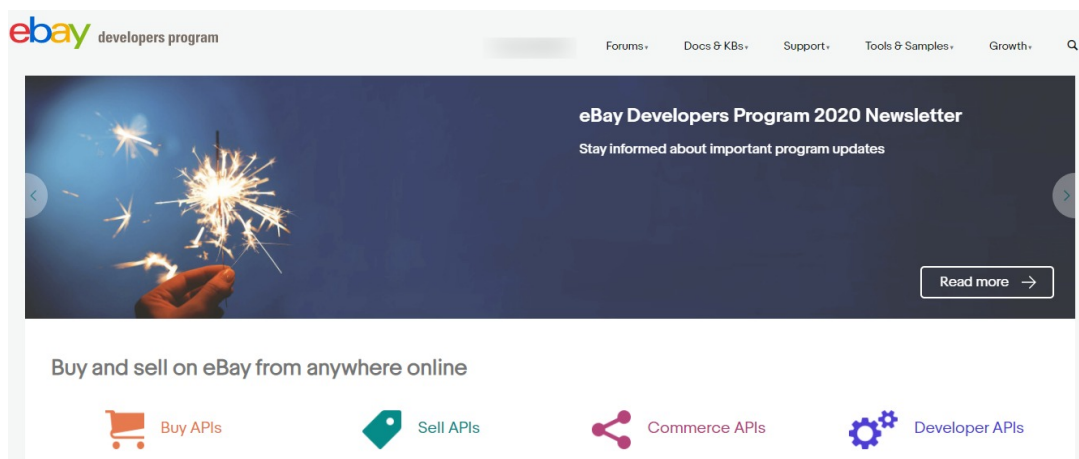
ebay developers program

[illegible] Forums Docs & KBs Support Tools & Samples Growth

eBay Developers Program 2020 Newsletter

Stay informed about important program updates

Read more →

Buy and sell on eBay from anywhere online

Buy APIs

Sell APIs

Commerce APIs

Developer APIs